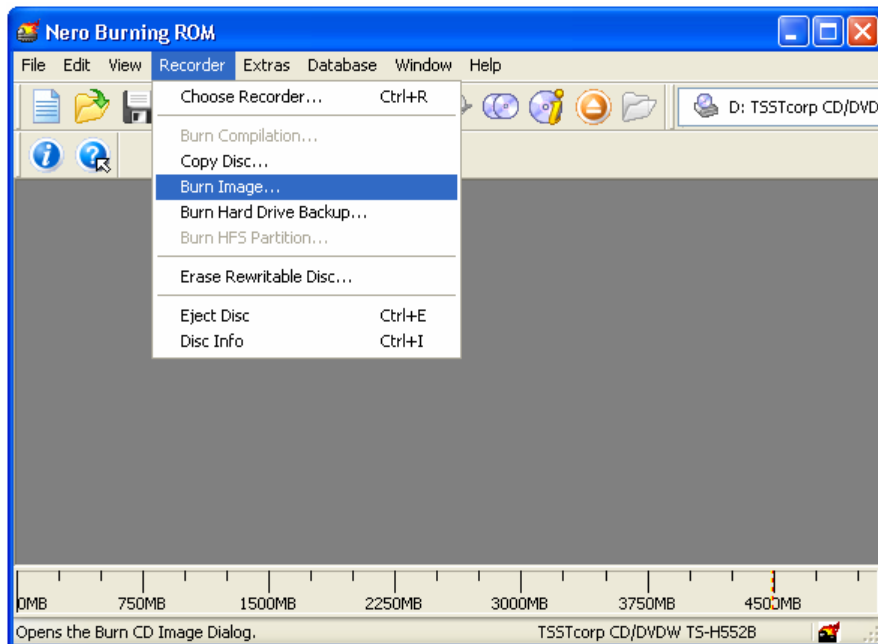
Nero Burning ROM

File Edit View Recorder Extras Database Window Help

Choose Recorder... Ctrl+R
Burn Compilation...
Copy Disc...
Burn Image...
Burn Hard Drive Backup...
Burn HFS Partition...
Erase Rewritable Disc...
Eject Disc Ctrl+E
Disc Info Ctrl+I

D: TSSTcorp CD/DVD

0MB 750MB 1500MB 2250MB 3000MB 3750MB 4500MB

Opens the Burn CD Image Dialog. TSSTcorp CD/DVDW TS-H552B